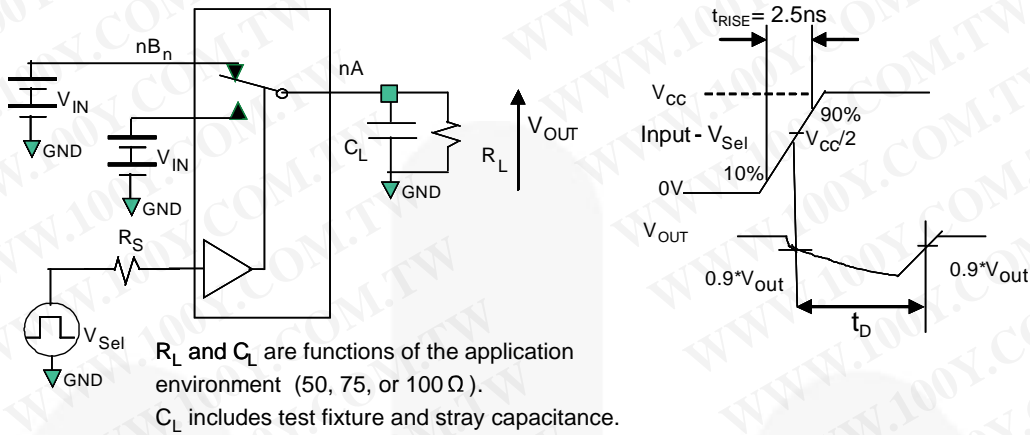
$nB_n$

$V_{IN}$

GND

$V_{IN}$

GND

$R_S$

$V_{Sel}$

GND

nA

$C_L$

GND

$R_L$

$V_{OUT}$

$t_{RISE}$= 2.5ns

$V_{CC}$

Input - $V_{Sel}$

90%

$V_{CC}/2$

10%

0V

$V_{OUT}$

0.9*$V_{out}$

0.9*$V_{out}$

$t_D$

$R_L$ and $C_L$ are functions of the application environment (50, 75, or 100 Ω).
$C_L$ includes test fixture and stray capacitance.

WWW.100Y.COM.TW